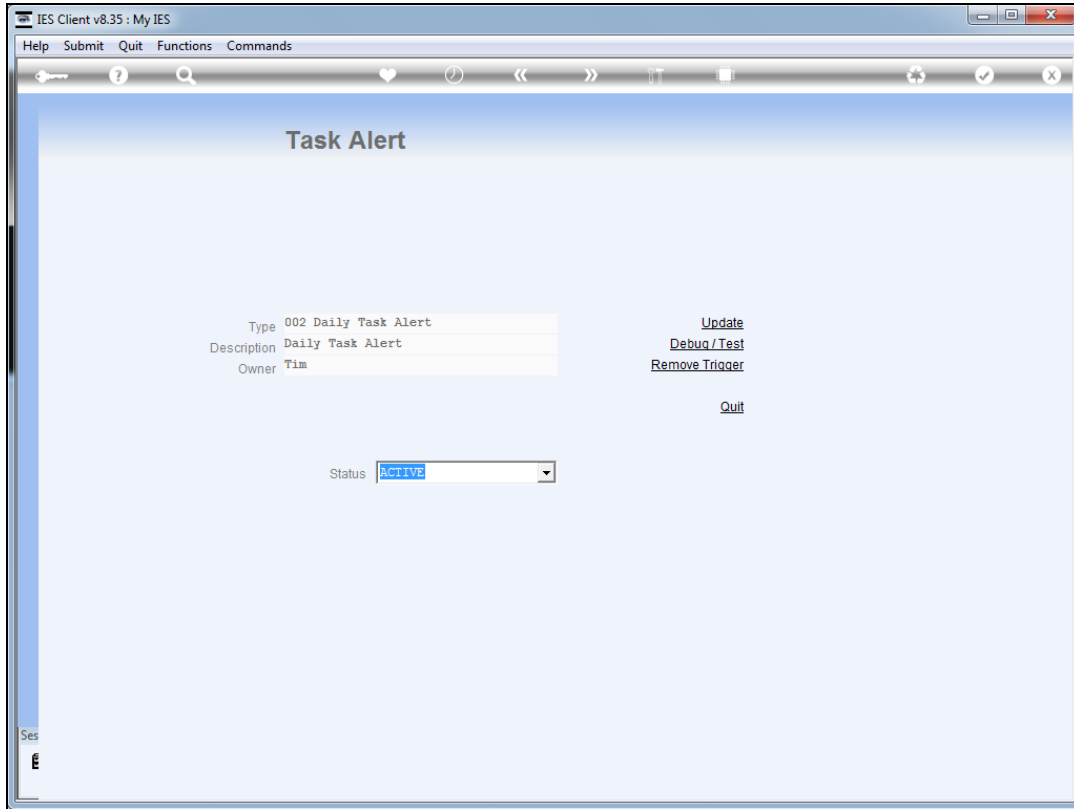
IES Client v8.35 : My IES

Help Submit Quit Functions Commands

Task Alert

Type 002 Daily Task Alert
Description Daily Task Alert
Owner Tim

Update
Debug / Test
Remove Trigger

Quit

Status ACTIVE

Ses